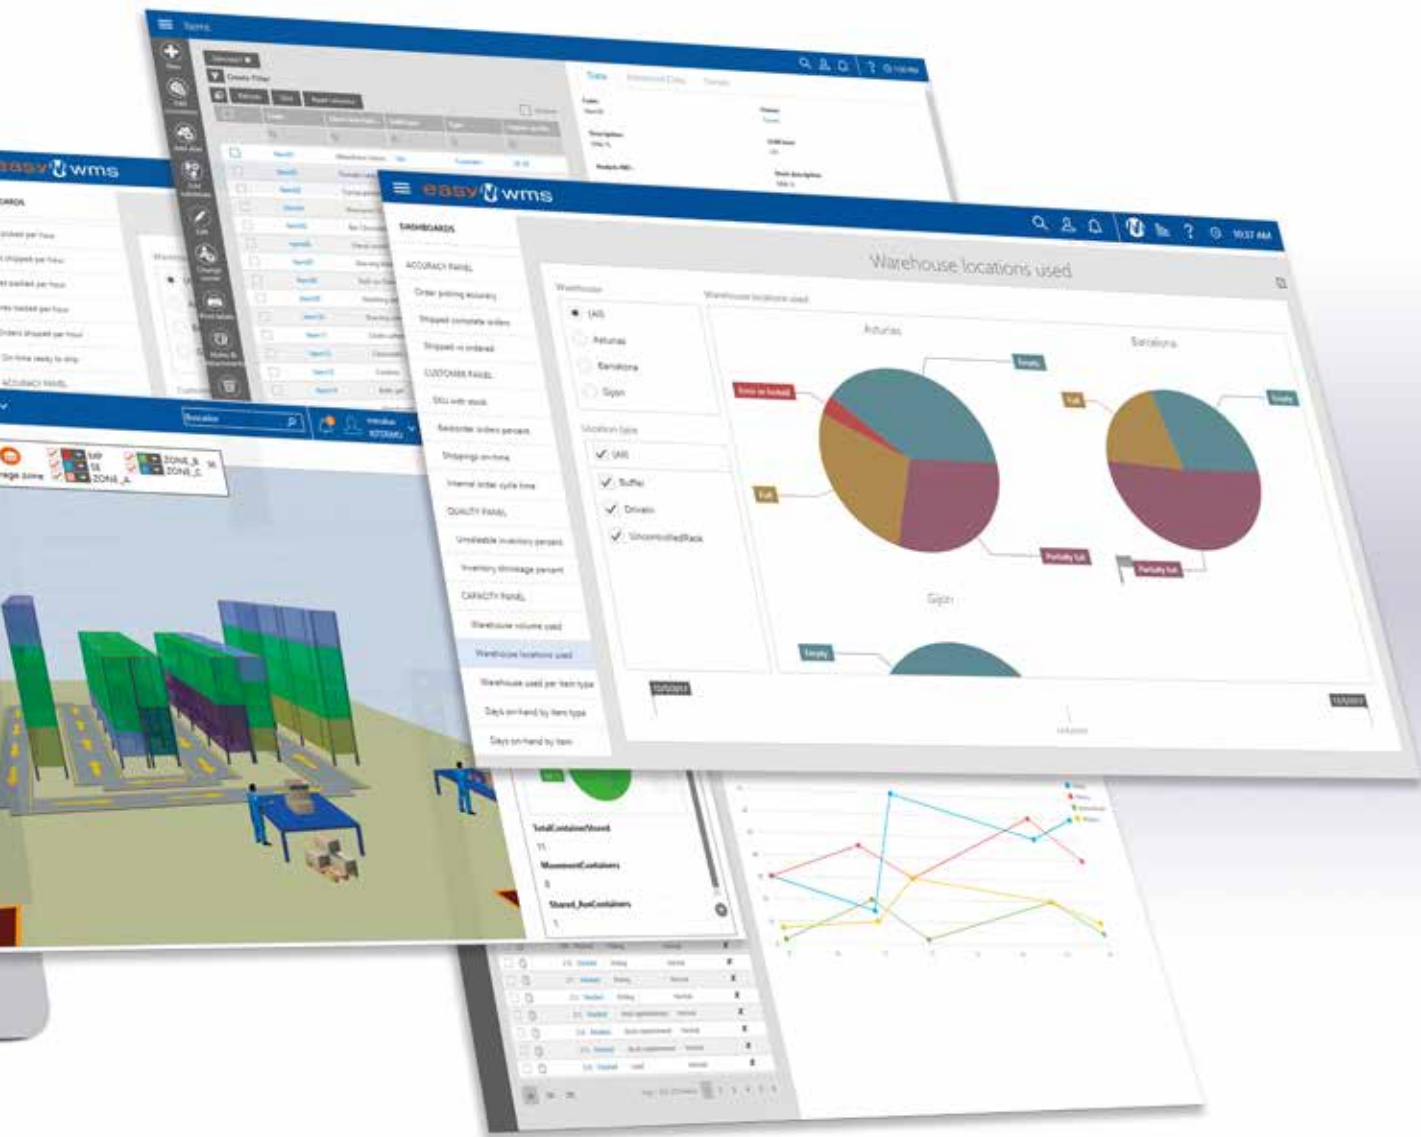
Items

Create Filter

easy wms

DASHBOARDS

ACCURACY PANEL

Order picking accuracy

Shipped complete orders

Shipped vs ordered

CUSTOMER PANEL

SKU with stock

Backorder orders percent

Shipping on-time

Internal order cycle time

QUALITY PANEL

Unsaleable inventory percent

Inventory shrinkage percent

CAPACITY PANEL

Warehouse volume used

Warehouse locations used

Warehouse used per item type

Days on hand by item type

Days on hand by item

10:37 AM

Warehouse locations used

Warehouse

(All)

Asturias

Barcelona

Gijon

Location type

(All)

Buffer

Drivein

UncontrolledRack

Warehouse locations used

Asturias

Barcelona

Gijon

Empty

Entry or locked

Full

Partially full

Empty

Full

Partially full

Empty

easy wms

Orders picked per hour

Orders shipped per hour

Orders packed per hour

Lines loaded per hour

Orders shipped per hour

On time ready to ship

ACCURACY PANEL

Location

ZONE_A

ZONE_B

ZONE_C

TotalContainerStored

MovementContainers

Stored_AusContainers